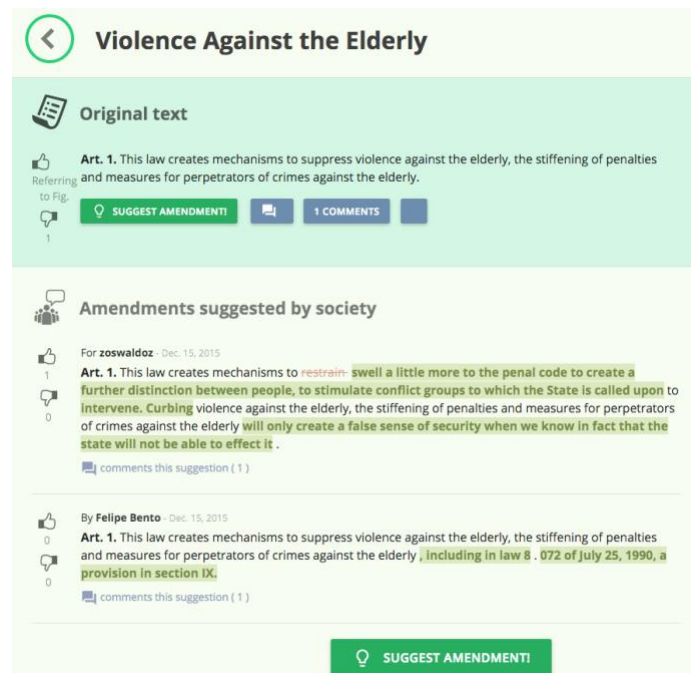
Violence Against the Elderly

Original text

Referring to Fig.

1

**Art. 1.** This law creates mechanisms to suppress violence against the elderly, the stiffening of penalties and measures for perpetrators of crimes against the elderly.

SUGGEST AMENDMENT!

1 COMMENTS

Amendments suggested by society

1

0

For **zoswaldoz** - Dec. 15, 2015

**Art. 1.** This law creates mechanisms to ~~restrain~~ **swell a little more to the penal code to create a further distinction between people, to stimulate conflict groups to which the State is called upon** to **intervene. Curbing** violence against the elderly, the stiffening of penalties and measures for perpetrators of crimes against the elderly **will only create a false sense of security when we know in fact that the state will not be able to effect it** .

comments this suggestion ( 1 )

0

0

By **Felipe Bento** - Dec. 15, 2015

**Art. 1.** This law creates mechanisms to suppress violence against the elderly, the stiffening of penalties and measures for perpetrators of crimes against the elderly **, including in law 8** . **072 of July 25, 1990, a provision in section IX.**

comments this suggestion ( 1 )

SUGGEST AMENDMENT!